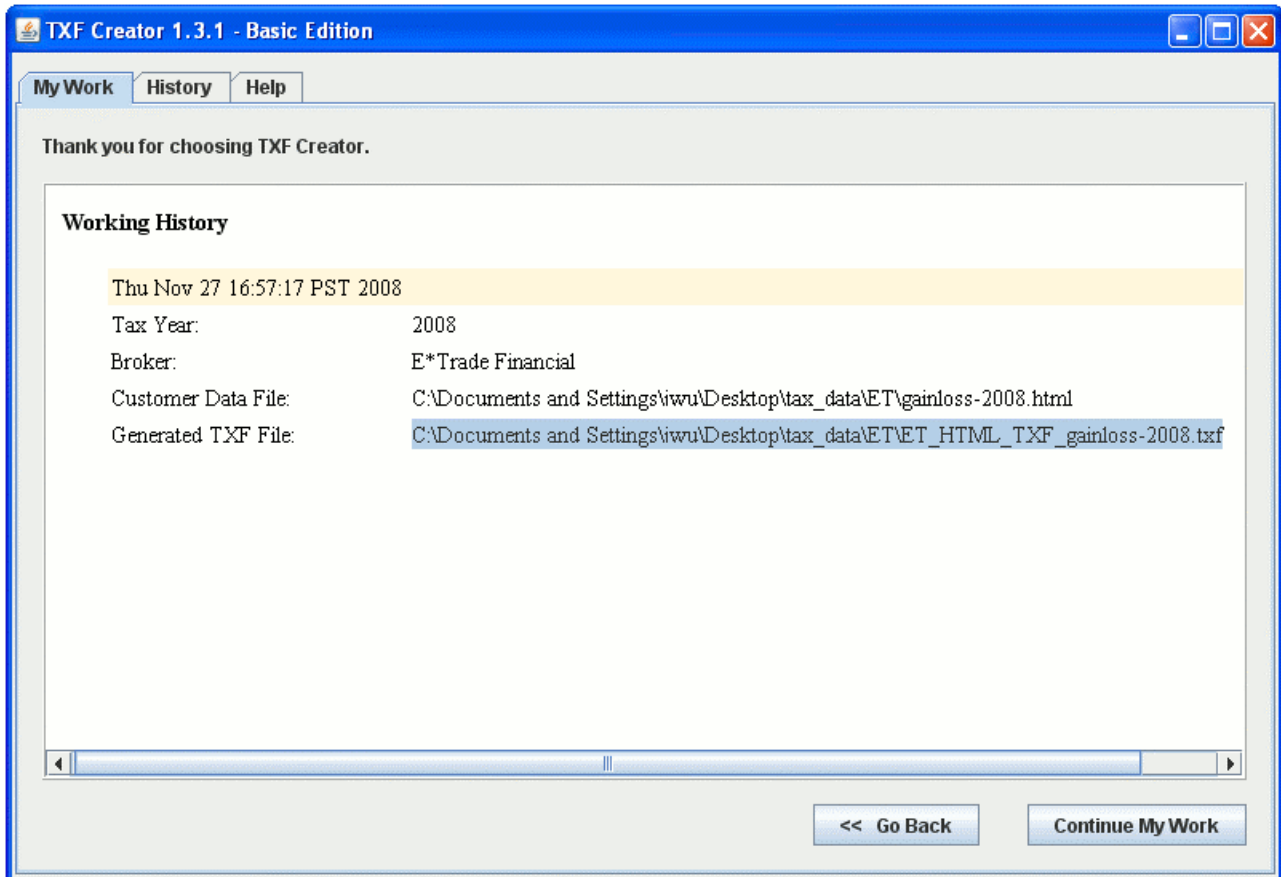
TXF Creator 1.3.1 - Basic Edition

My Work | History | Help

Thank you for choosing TXF Creator.

Working History

Thu Nov 27 16:57:17 PST 2008

| | |
|---|---|
| Tax Year: | 2008 |
| Broker: | E*Trade Financial |
| Customer Data File: | C:\Documents and Settings\iwu\Desktop\tax_data\ET\gainloss-2008.html |
| Generated TXF File: | C:\Documents and Settings\iwu\Desktop\tax_data\ET\ET_HTML_TXF_gainloss-2008.txf |

<< Go Back

Continue My Work